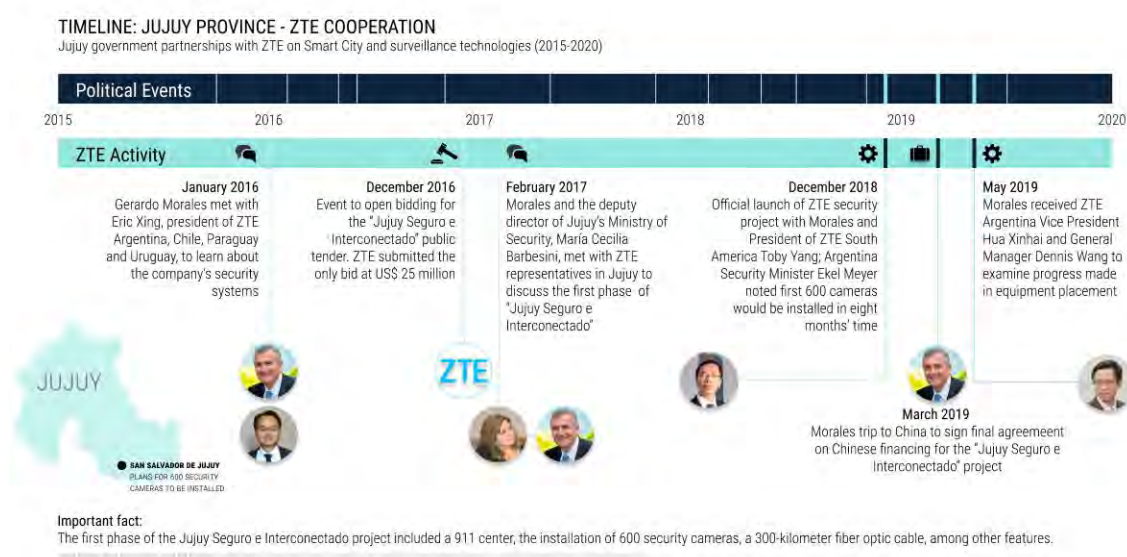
TIMELINE: JUJUY PROVINCE - ZTE COOPERATION
Jujuy government partnerships with ZTE on Smart City and surveillance technologies (2015-2020)

Political Events

2015 2016 2017 2018 2019 2020

ZTE Activity

January 2016
Gerardo Morales met with Eric Xing, president of ZTE Argentina, Chile, Paraguay and Uruguay, to learn about the company's security systems

December 2016
Event to open bidding for the "Jujuy Seguro e Interconectado" public tender. ZTE submitted the only bid at US$ 25 million

February 2017
Morales and the deputy director of Jujuy's Ministry of Security, María Cecilia Barbesini, met with ZTE representatives in Jujuy to discuss the first phase of "Jujuy Seguro e Interconectado"

December 2018
Official launch of ZTE security project with Morales and President of ZTE South America Toby Yang; Argentina Security Minister Ekel Meyer noted first 600 cameras would be installed in eight months' time

May 2019
Morales received ZTE Argentina Vice President Hua Xinhai and General Manager Dennis Wang to examine progress made in equipment placement

JUJUY

ZTE

SAN SALVADOR DE JUJUY
PLANS FOR 600 SECURITY CAMERAS TO BE INSTALLED

March 2019
Morales trip to China to sign final agreeement on Chinese financing for the "Jujuy Seguro e Interconectado" project

Important fact:
The first phase of the Jujuy Seguro e Interconectado project included a 911 center, the installation of 600 security cameras, a 300-kilometer fiber optic cable, among other features.
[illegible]